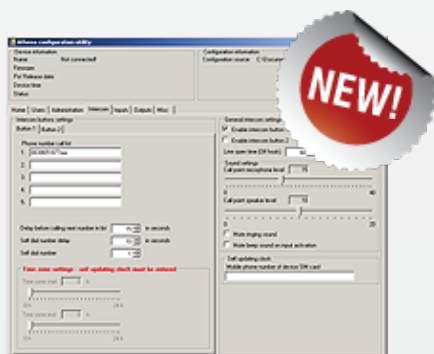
Intercom configuration utility

Device information
Name: Not connected!
Firmware:
Pvt Release date:
Device time:
Status:

Configuration information
Configuration source: C:\Docum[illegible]

NEW!

Home | Users | Administration | Intercom | Inputs | Outputs | Misc

Intercom buttons settings
Button 1 | Button 2

Phone number call list
1. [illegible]
2.
3.
4.
5.

Delay before calling next number in list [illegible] in seconds
Self dial number delay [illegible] in seconds
Self dial number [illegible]

Time zone settings - self updating clock must be entered

Time zone start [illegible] h
Time zone end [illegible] h

General intercom settings
Enable intercom button 1
Enable intercom button 2
Line open time (Off hook) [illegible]

Sound settings
Call point microphone level 15
0 40
Call point speaker level 10
0 20
Mute ringing sound
Mute beep sound on input activation

Self updating clock
Mobile phone number of device SIM card